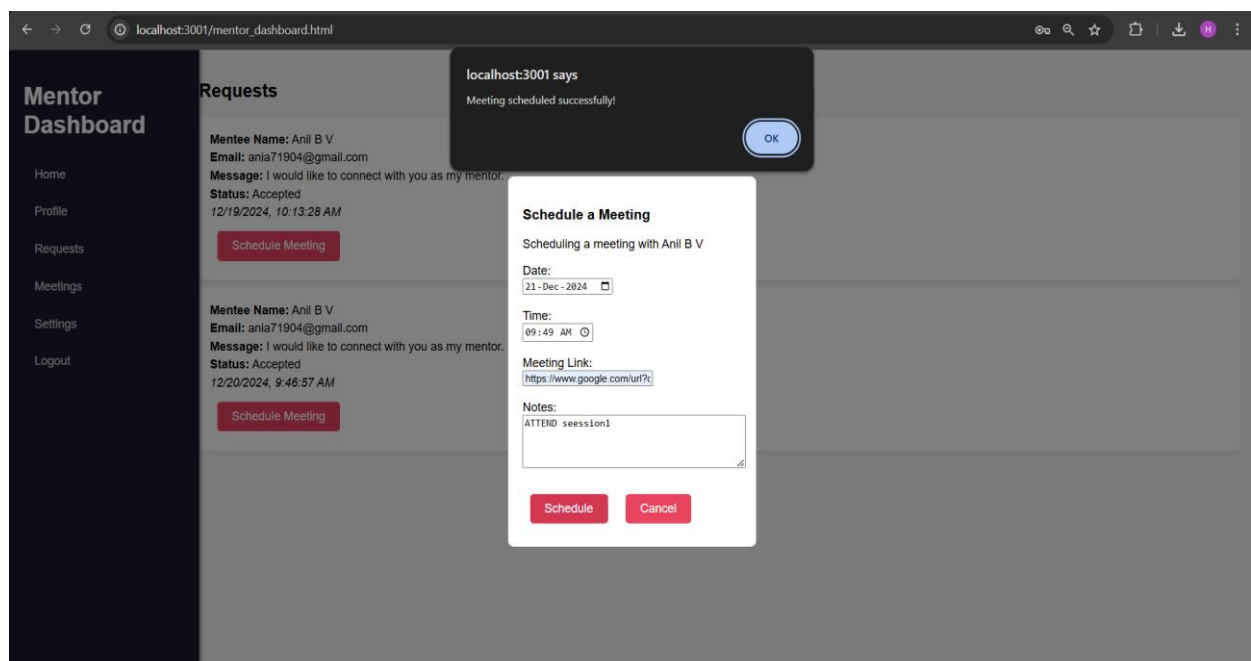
localhost:3001/mentor_dashboard.html

H

Mentor Dashboard

Home

Profile

Requests

Meetings

Settings

Logout

Requests

localhost:3001 says

Meeting scheduled successfully!

OK

Mentee Name: Anil B V
Email: ania71904@gmail.com
Message: I would like to connect with you as my mentor.
Status: Accepted
12/19/2024, 10:13:28 AM

Schedule Meeting

Mentee Name: Anil B V
Email: ania71904@gmail.com
Message: I would like to connect with you as my mentor.
Status: Accepted
12/20/2024, 9:46:57 AM

Schedule Meeting

Schedule a Meeting

Scheduling a meeting with Anil B V

Date:
21-Dec-2024

Time:
09:49 AM

Meeting Link:
https://www.google.com/url?c

Notes:
ATTEND seession1

Schedule

Cancel